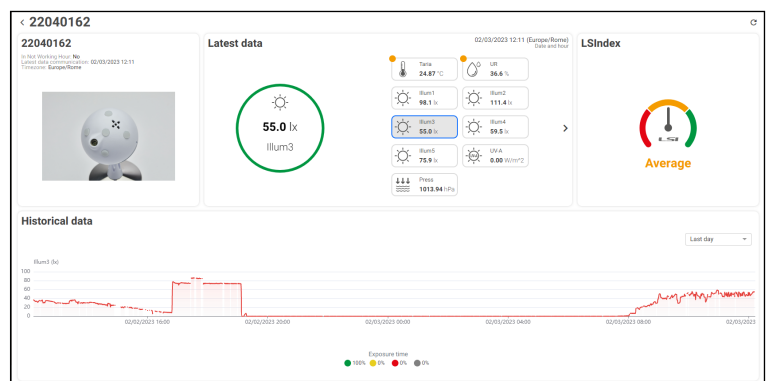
< 22040162

22040162
In Not Working Hour: No
Latest data communication: 02/03/2023 12:11
Timezone: Europe/Rome

Latest data

02/03/2023 12:11 (Europe/Rome)
Date and hour

55.0 lx
Illum3

Tana
24.87 °C

UR
36.6 %

Illum1
98.1 lx

Illum2
111.4 lx

Illum3
55.0 lx

Illum4
59.5 lx

Illum5
75.9 lx

UV-A
0.00 W/m^2

Press
1013.94 hPa

LSIndex

LSI

Average

Historical data

Last day

Illum3 (lx)

100
80
60
40
20
0

02/02/2023 16:00
02/02/2023 20:00
02/03/2023 00:00
02/03/2023 04:00
02/03/2023 08:00
02/03/2023

Exposure time
100% 0% 0% 0%